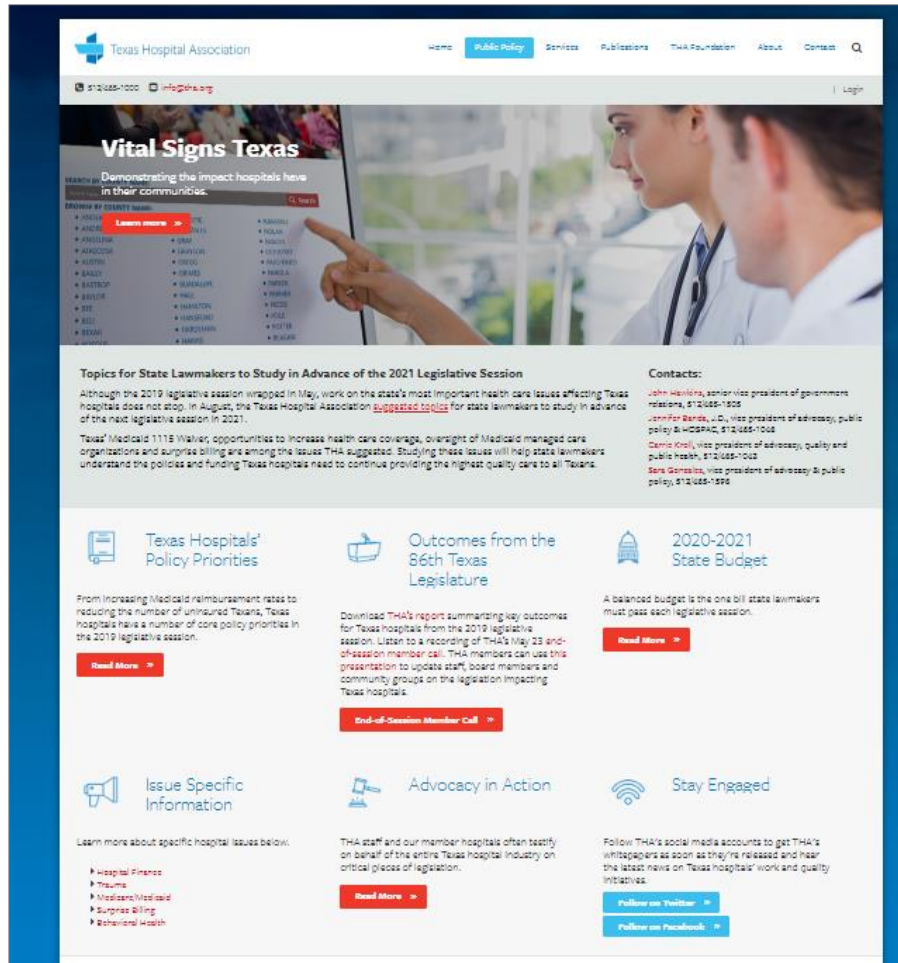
Texas Hospital Association

Home Public Policy Services Publications THA Foundation About Contact

512/465-1000 info@tha.org | Login

Vital Signs Texas

Demonstrating the impact hospitals have in their communities.

Learn more »

Topics for State Lawmakers to Study in Advance of the 2021 Legislative Session

Although the 2019 legislative session wrapped in May, work on the state's most important health care issues affecting Texas hospitals does not stop. In August, the Texas Hospital Association suggested topics for state lawmakers to study in advance of the next legislative session in 2021.

Texas' Medicaid 1115 Waiver, opportunities to increase health care coverage, oversight of Medicaid managed care organizations and surprise billing are among the issues THA suggested. Studying these issues will help state lawmakers understand the policies and funding Texas hospitals need to continue providing the highest quality care to all Texans.

Contacts:

John Hawkins, senior vice president of government relations, 512/465-1505
Jennifer Banda, J.D., vice president of advocacy, public policy & HOSPAC, 512/465-1068
Carrie Kroll, vice president of advocacy, quality and public health, 512/465-1062
Sara Gonzalez, vice president of advocacy & public policy, 512/465-1596

Texas Hospitals' Policy Priorities

From increasing Medicaid reimbursement rates to reducing the number of uninsured Texans, Texas hospitals have a number of core policy priorities in the 2019 legislative session.

Read More »

Outcomes from the 86th Texas Legislature

Download THA's report summarizing key outcomes for Texas hospitals from the 2019 legislative session. Listen to a recording of THA's May 23 end-of-session member call. THA members can use this presentation to update staff, board members and community groups on the legislation impacting Texas hospitals.

End-of-Session Member Call »

2020-2021 State Budget

A balanced budget is the one bill state lawmakers must pass each legislative session.

Read More »

Issue Specific Information

Learn more about specific hospital issues below.

Hospital Finance
Trauma
Medicare/Medicaid
Surprise Billing
Behavioral Health

Advocacy in Action

THA staff and our member hospitals often testify on behalf of the entire Texas hospital industry on critical pieces of legislation.

Read More »

Stay Engaged

Follow THA's social media accounts to get THA's whitepapers as soon as they're released and hear the latest news on Texas hospitals' work and quality initiatives.

Follow on Twitter »

Follow on Facebook »